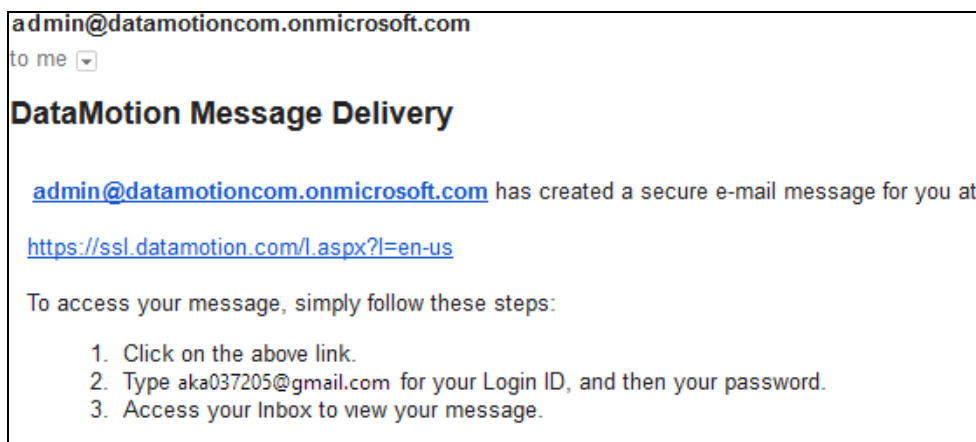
admin@datamotioncom.onmicrosoft.com
to me

DataMotion Message Delivery

admin@datamotioncom.onmicrosoft.com has created a secure e-mail message for you at

https://ssl.datamotion.com/l.aspx?l=en-us

To access your message, simply follow these steps:

1. Click on the above link.
2. Type aka037205@gmail.com for your Login ID, and then your password.
3. Access your Inbox to view your message.